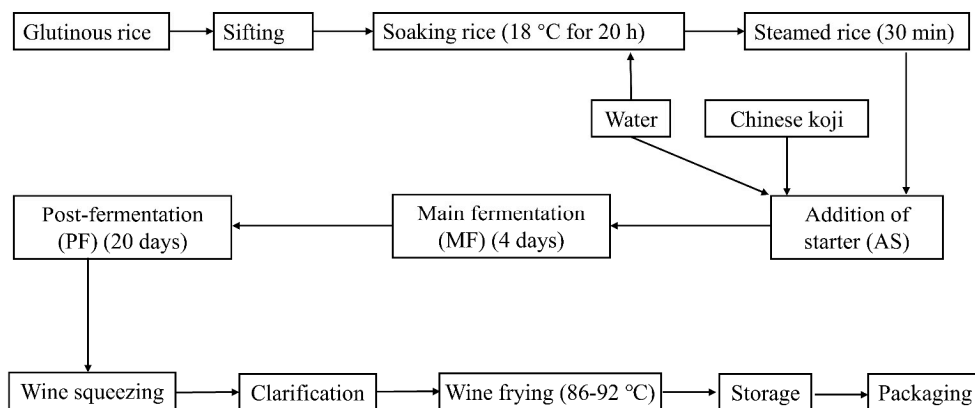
Glutinous rice

Sifting

Soaking rice (18 °C for 20 h)

Steamed rice (30 min)

Water

Chinese koji

Post-fermentation (PF) (20 days)

Main fermentation (MF) (4 days)

Addition of starter (AS)

Wine squeezing

Clarification

Wine frying (86-92 °C)

Storage

Packaging